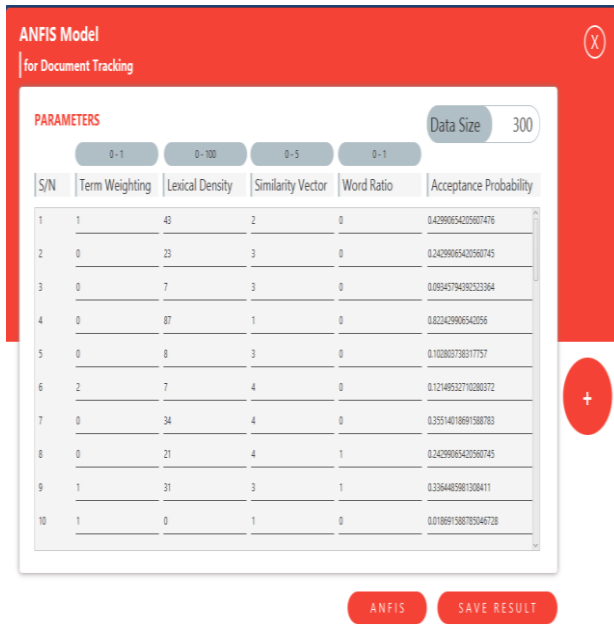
ANFIS Model
for Document Tracking

X

PARAMETERS

Data Size 300

0 - 1 | 0 - 100 | 0 - 5 | 0 - 1

| S/N | Term Weighting | Lexical Density | Similarity Vector | Word Ratio | Acceptance Probability |
|---|---|---|---|---|---|
| 1 | 1 | 43 | 2 | 0 | 0.42990654205607476 |
| 2 | 0 | 23 | 3 | 0 | 0.24299065420560745 |
| 3 | 0 | 7 | 3 | 0 | 0.09345794392523364 |
| 4 | 0 | 87 | 1 | 0 | 0.822429906542056 |
| 5 | 0 | 8 | 3 | 0 | 0.102803738317757 |
| 6 | 2 | 7 | 4 | 0 | 0.12149532710280372 |
| 7 | 0 | 34 | 4 | 0 | 0.35514018691588783 |
| 8 | 0 | 21 | 4 | 1 | 0.24299065420560745 |
| 9 | 1 | 31 | 3 | 1 | 0.3364485981308411 |
| 10 | 1 | 0 | 1 | 0 | 0.018691588785046728 |

+

ANFIS

SAVE RESULT